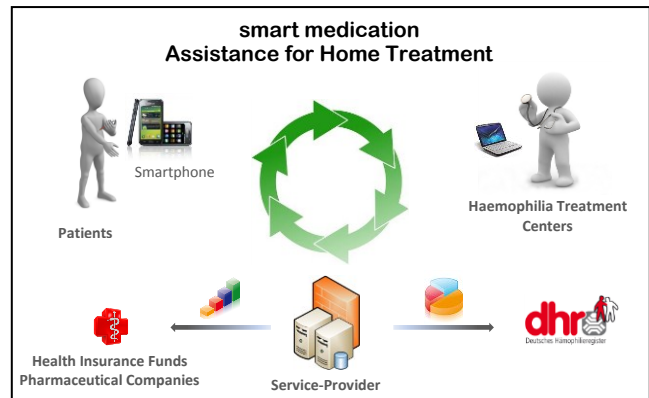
smart medication
Assistance for Home Treatment

Smartphone

Patients

Haemophilia Treatment Centers

Health Insurance Funds
Pharmaceutical Companies

Service-Provider

dhr
Deutsches Hämophilieregister